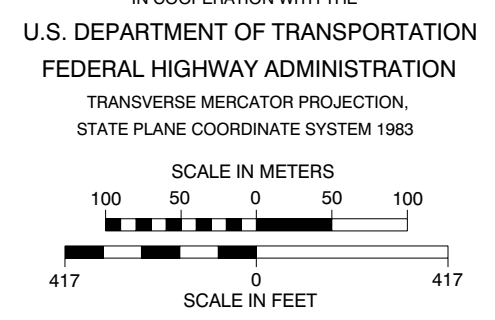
IN COOPERATION WITH THE

U.S. DEPARTMENT OF TRANSPORTATION

FEDERAL HIGHWAY ADMINISTRATION

TRANSVERSE MERCATOR PROJECTION,
STATE PLANE COORDINATE SYSTEM 1983

SCALE IN METERS

100 50 0 50 100

417 0 417

SCALE IN FEET